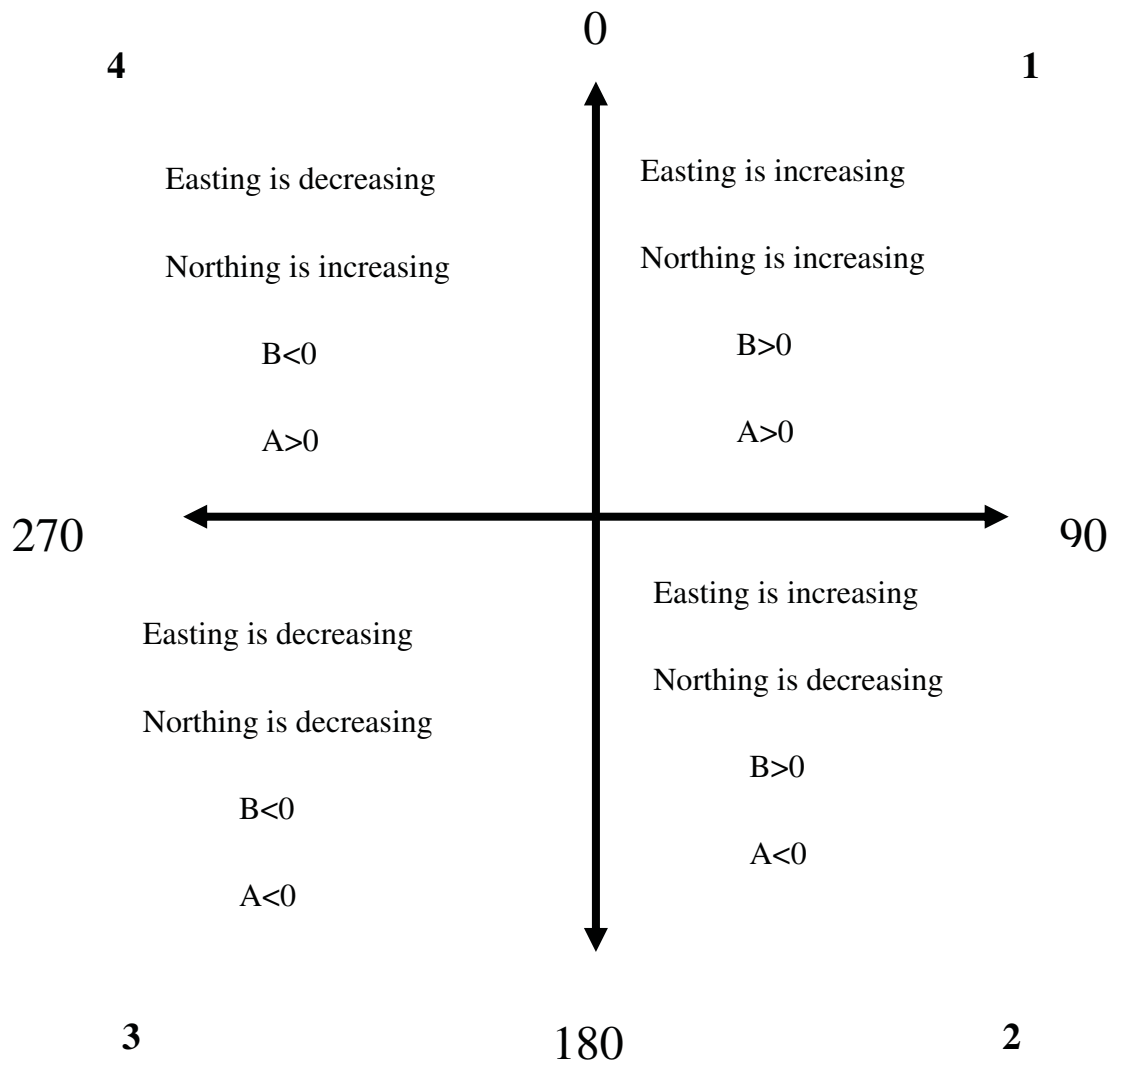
0

4

1

Easting is decreasing

Northing is increasing

B<0

A>0

Easting is increasing

Northing is increasing

B>0

A>0

270

90

Easting is increasing

Northing is decreasing

B>0

A<0

Easting is decreasing

Northing is decreasing

B<0

A<0

3

180

2